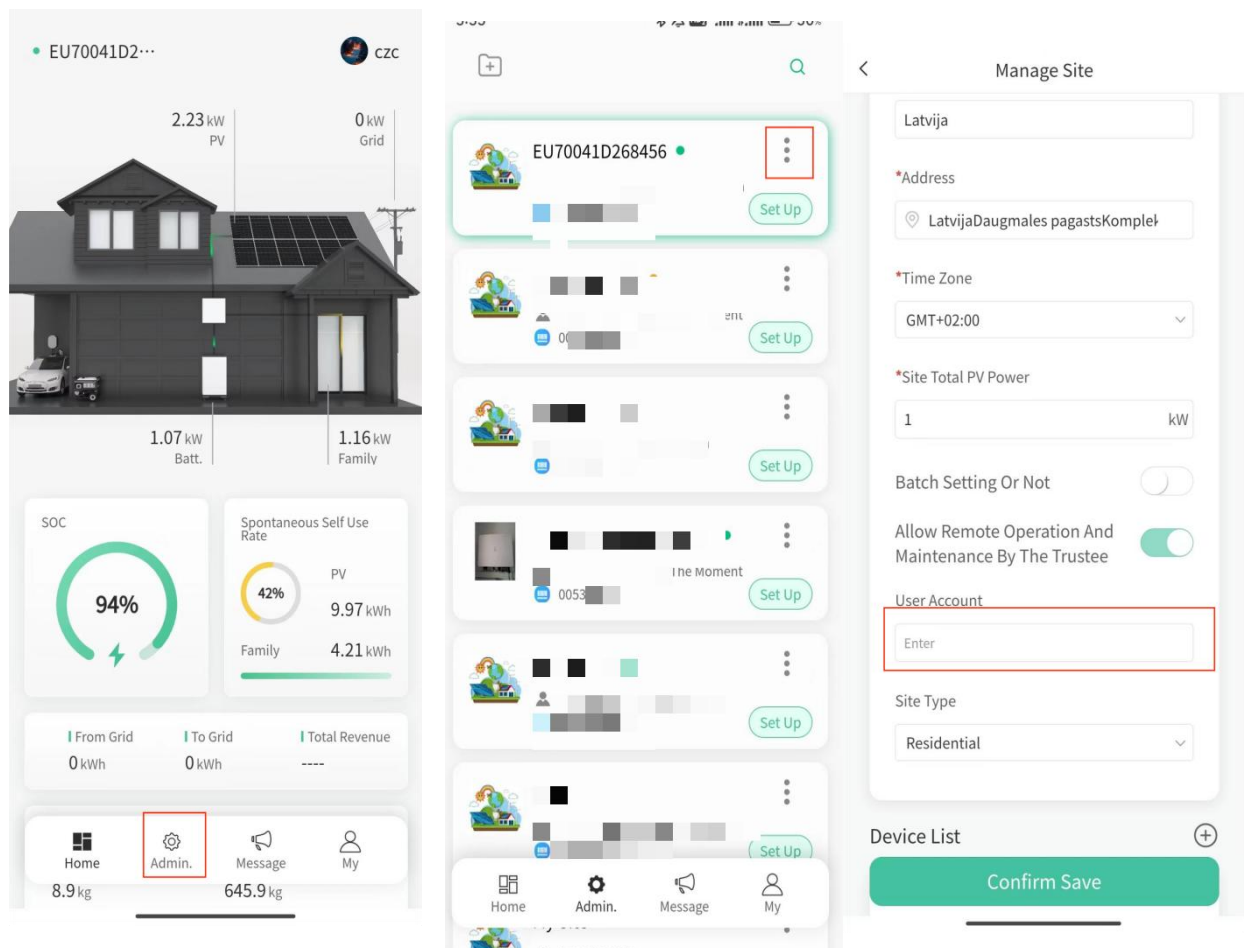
EU70041D2···

czc

2.23 kW
PV

0 kW
Grid

1.07 kW
Batt.

1.16 kW
Family

SOC

94%

Spontaneous Self Use Rate

42%

PV
9.97 kWh

Family
4.21 kWh

From Grid
0 kWh

To Grid
0 kWh

Total Revenue
----

Home
Admin.
Message
My

8.9 kg
645.9 kg

EU70041D268456

Set Up

ent

00

Set Up

Set Up

The Moment

0053

Set Up

Set Up

Set Up

Home
Admin.
Message
My

Manage Site

Latvija

*Address

LatvijaDaugmales pagastsKomplek

*Time Zone

GMT+02:00

*Site Total PV Power

1

kW

Batch Setting Or Not

Allow Remote Operation And Maintenance By The Trustee

User Account

Enter

Site Type

Residential

Device List

Confirm Save